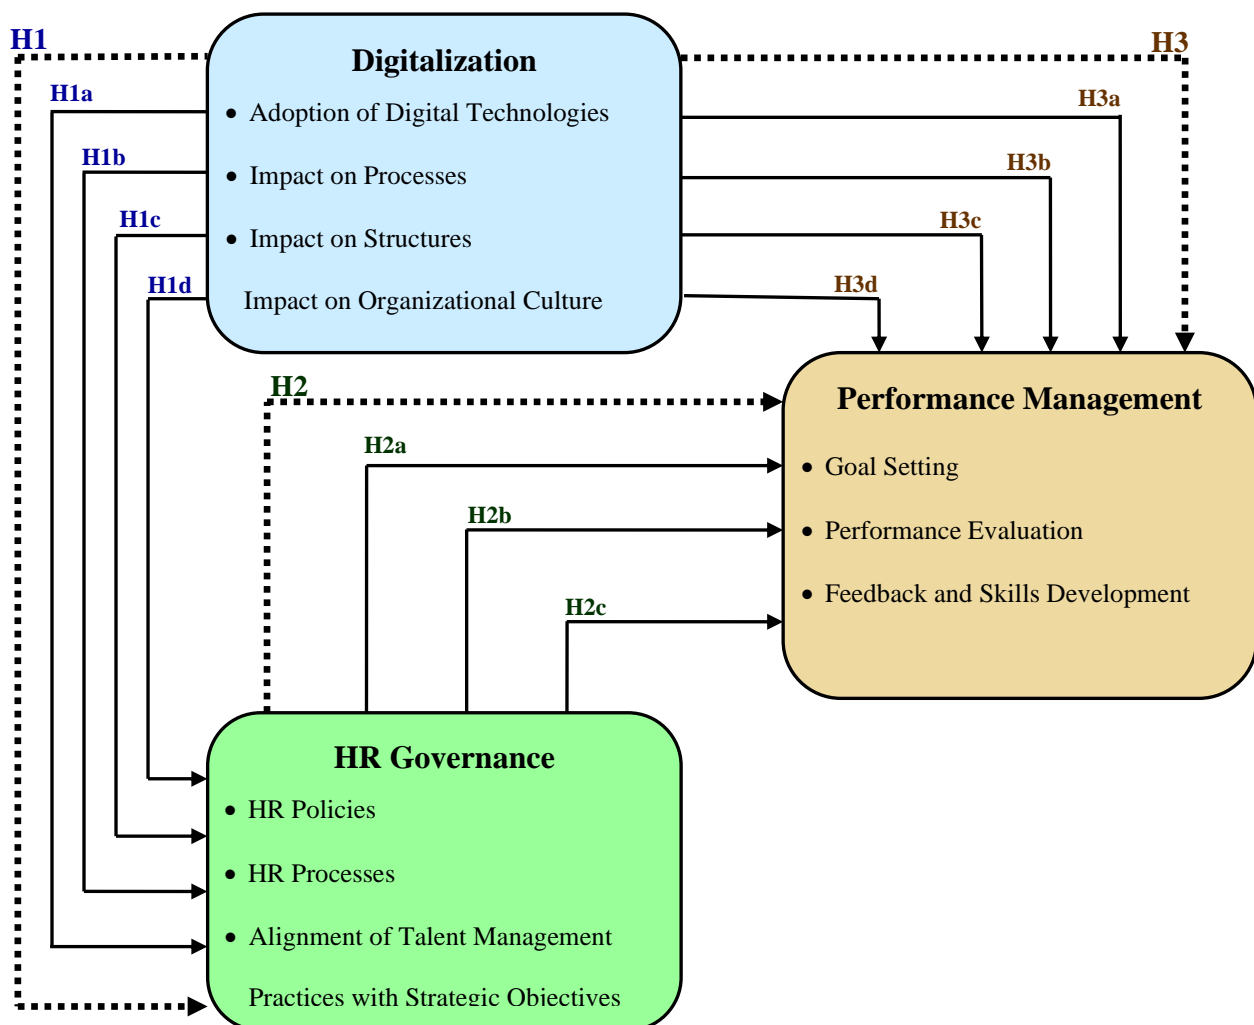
H1

H1a

H1b

H1c

H1d

Digitalization

- Adoption of Digital Technologies
- Impact on Processes
- Impact on Structures

Impact on Organizational Culture

H3

H3a

H3b

H3c

H3d

H2

H2a

H2b

H2c

Performance Management

- Goal Setting
- Performance Evaluation
- Feedback and Skills Development

HR Governance

- HR Policies
- HR Processes
- Alignment of Talent Management

Practices with Strategic Objectives